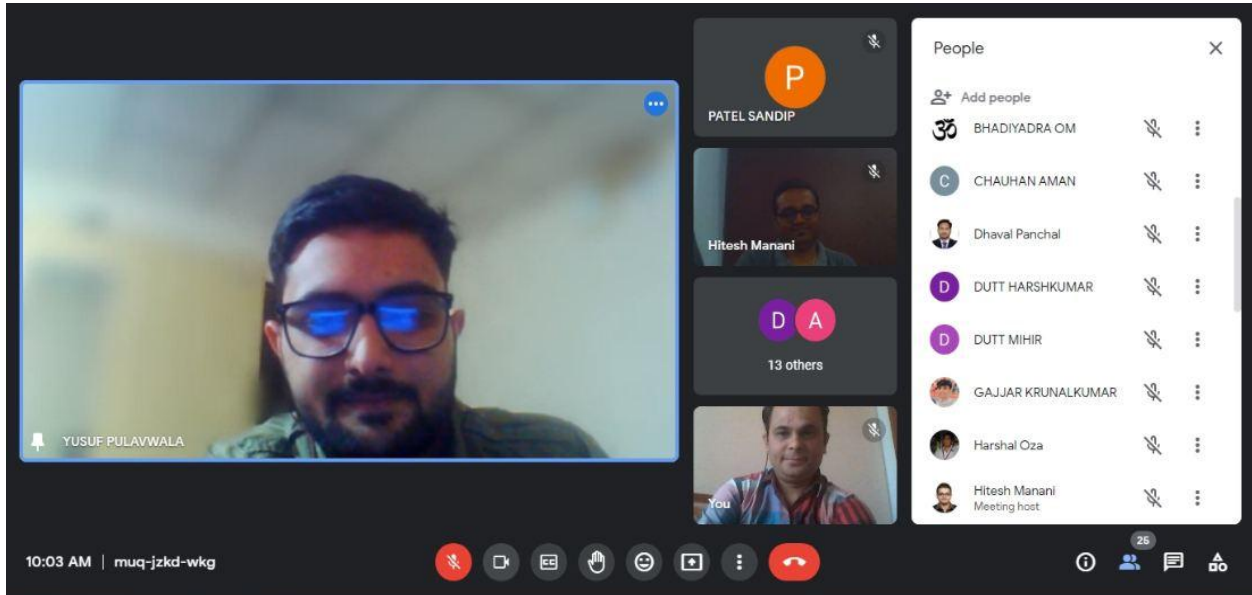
YUSUF PULAVWALA

P
PATEL SANDIP

Hitesh Manani

D A
13 others

You

People

Add people

ॐ BHADIYADRA OM

C CHAUHAN AMAN

Dhaval Panchal

D DUTT HARSHKUMAR

D DUTT MIHIR

GAJJAR KRUNALKUMAR

Harshal Oza

Hitesh Manani
Meeting host

10:03 AM | muq-jzkd-wkg

26